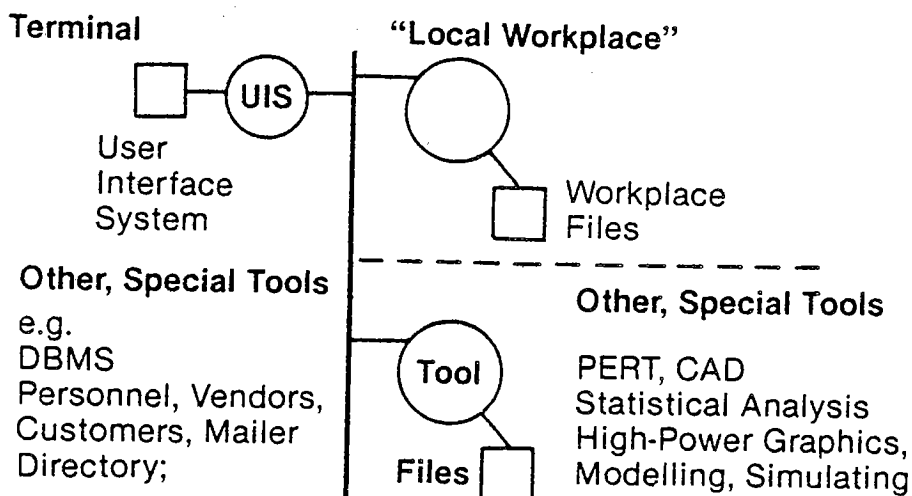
Terminal

"Local Workplace"

UIS

User Interface System

Workplace Files

Other, Special Tools

e.g. DBMS Personnel, Vendors, Customers, Mailer Directory;

Tool

Files

Other, Special Tools

PERT, CAD Statistical Analysis High-Power Graphics, Modelling, Simulating